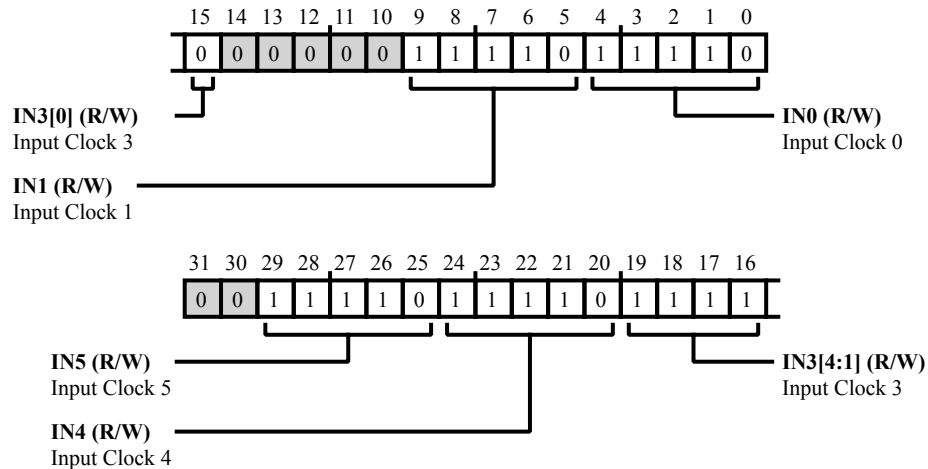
15 14 13 12 11 10 9 8 7 6 5 4 3 2 1 0

| 0 | 0 | 0 | 0 | 0 | 0 | 1 | 1 | 1 | 1 | 0 | 1 | 1 | 1 | 1 | 0 |
|---|---|---|---|---|---|---|---|---|---|---|---|---|---|---|---|

**IN3[0] (R/W)**
Input Clock 3

**IN0 (R/W)**
Input Clock 0

**IN1 (R/W)**
Input Clock 1

31 30 29 28 27 26 25 24 23 22 21 20 19 18 17 16

| 0 | 0 | 1 | 1 | 1 | 1 | 0 | 1 | 1 | 1 | 1 | 0 | 1 | 1 | 1 | 1 |
|---|---|---|---|---|---|---|---|---|---|---|---|---|---|---|---|

**IN5 (R/W)**
Input Clock 5

**IN3[4:1] (R/W)**
Input Clock 3

**IN4 (R/W)**
Input Clock 4